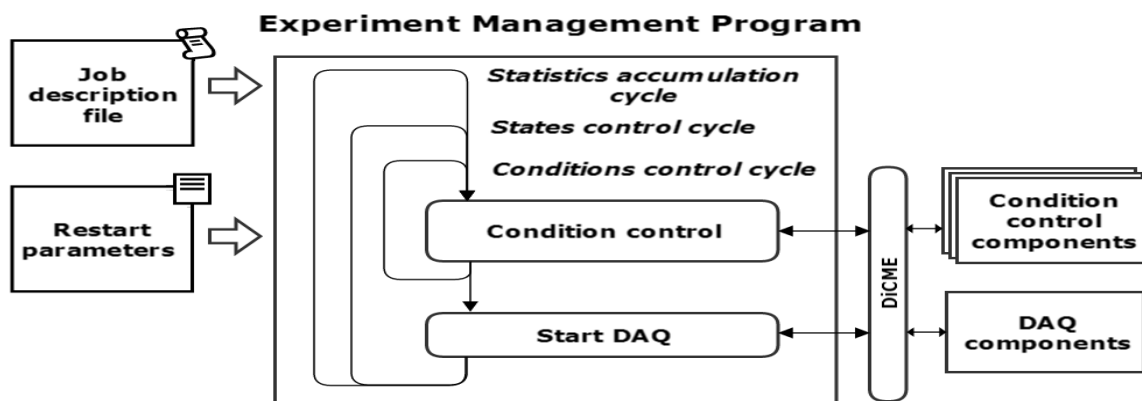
Experiment Management Program

Job description file

Restart parameters

Statistics accumulation cycle

States control cycle

Conditions control cycle

Condition control

Start DAQ

DiCME

Condition control components

DAQ components